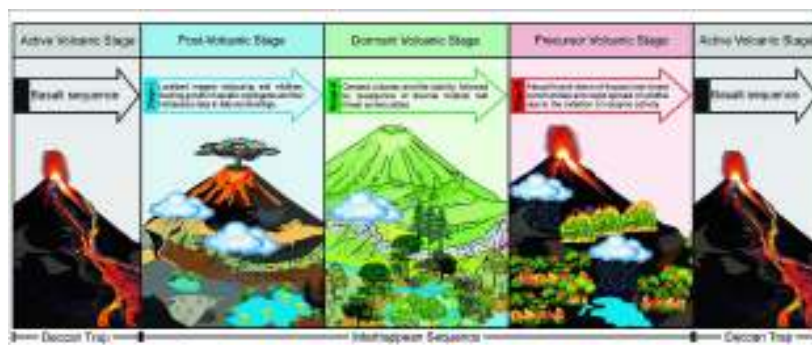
Active Volcanic Stage

Post-Volcanic Stage

Dormant Volcanic Stage

Precursor Volcanic Stage

Active Volcanic Stage

Basalt sequence

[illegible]

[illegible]

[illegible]

Basalt sequence

Deccan Trap

Intertrappean Sequence

Deccan Trap